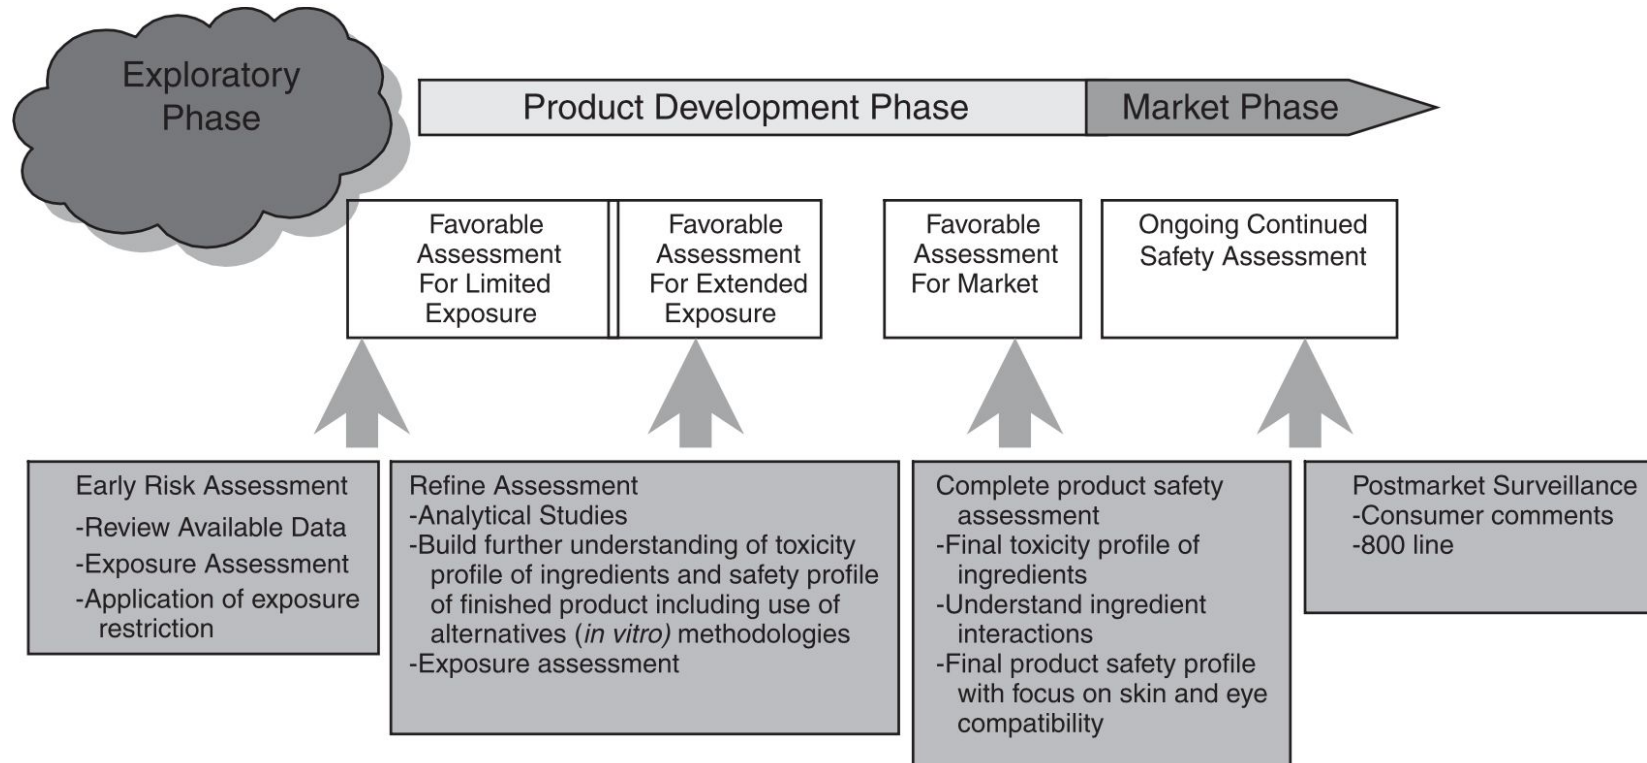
Exploratory Phase

Product Development Phase

Market Phase

Favorable Assessment For Limited Exposure

Favorable Assessment For Extended Exposure

Favorable Assessment For Market

Ongoing Continued Safety Assessment

Early Risk Assessment
-Review Available Data
-Exposure Assessment
-Application of exposure restriction

Refine Assessment
-Analytical Studies
-Build further understanding of toxicity profile of ingredients and safety profile of finished product including use of alternatives (in vitro) methodologies
-Exposure assessment

Complete product safety assessment
-Final toxicity profile of ingredients
-Understand ingredient interactions
-Final product safety profile with focus on skin and eye compatibility

Postmarket Surveillance
-Consumer comments
-800 line